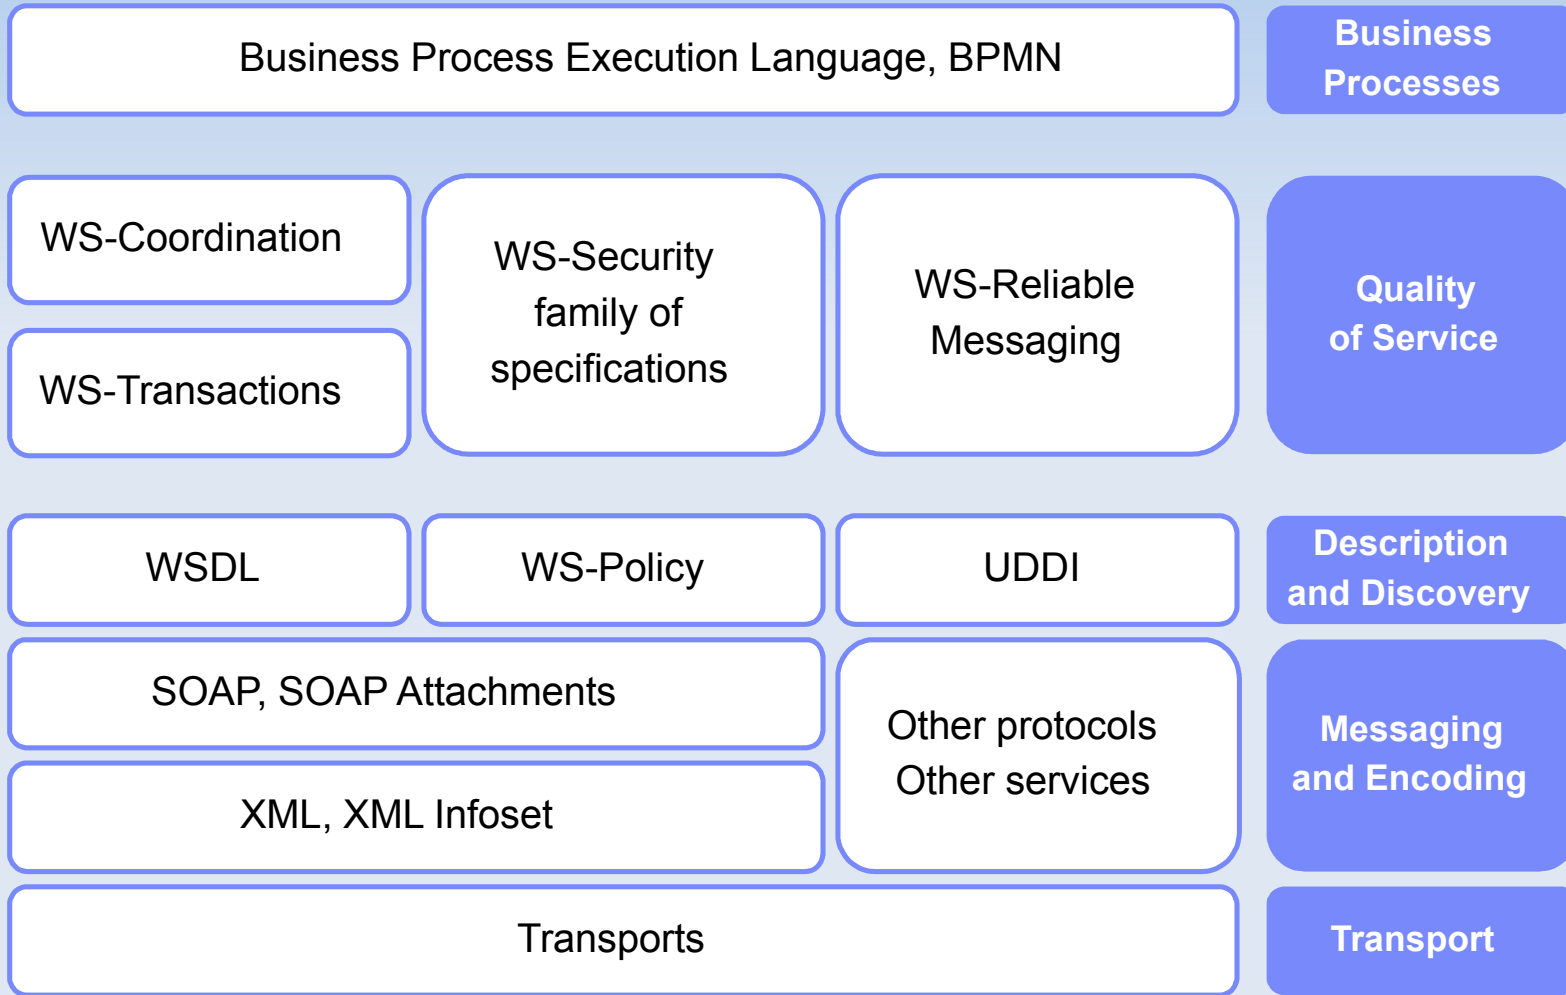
Business Process Execution Language, BPMN

Business Processes

WS-Coordination

WS-Transactions

WS-Security family of specifications

WS-Reliable Messaging

Quality of Service

WSDL

WS-Policy

UDDI

Description and Discovery

SOAP, SOAP Attachments

XML, XML Infoset

Other protocols Other services

Messaging and Encoding

Transports

Transport